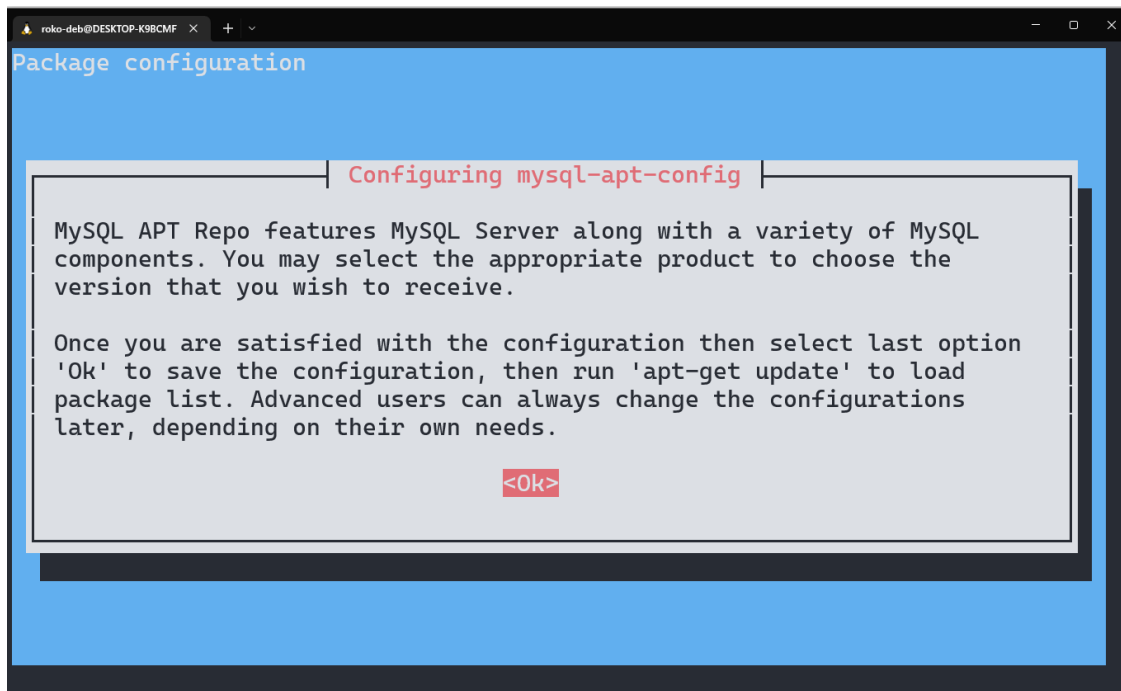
roko-deb@DESKTOP-K9BCMF

Package configuration

Configuring mysql-apt-config

MySQL APT Repo features MySQL Server along with a variety of MySQL components. You may select the appropriate product to choose the version that you wish to receive.

Once you are satisfied with the configuration then select last option 'Ok' to save the configuration, then run 'apt-get update' to load package list. Advanced users can always change the configurations later, depending on their own needs.

<Ok>